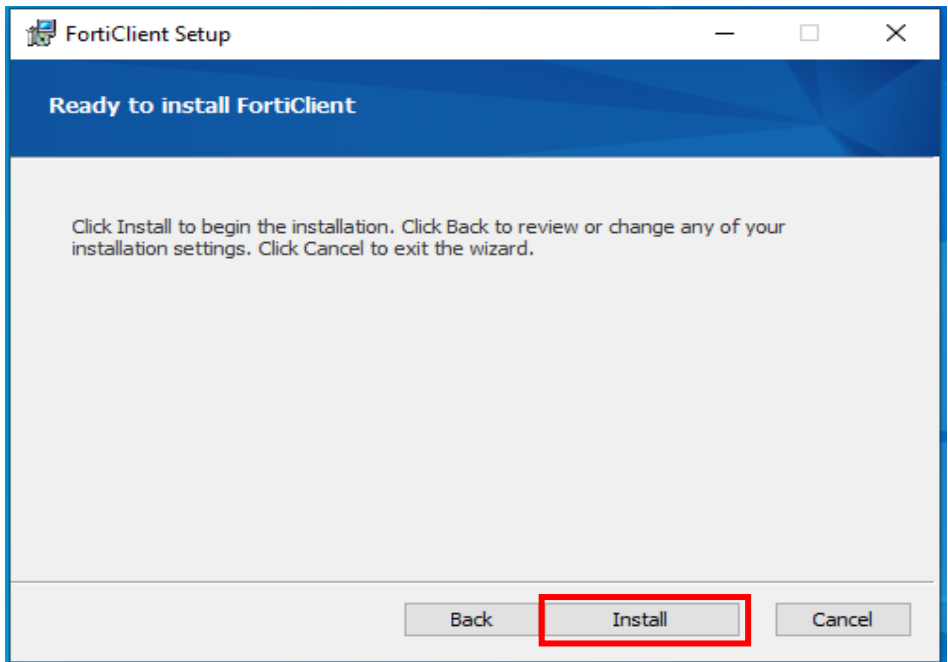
FortiClient Setup

Ready to install FortiClient

Click Install to begin the installation. Click Back to review or change any of your installation settings. Click Cancel to exit the wizard.

Back Install Cancel